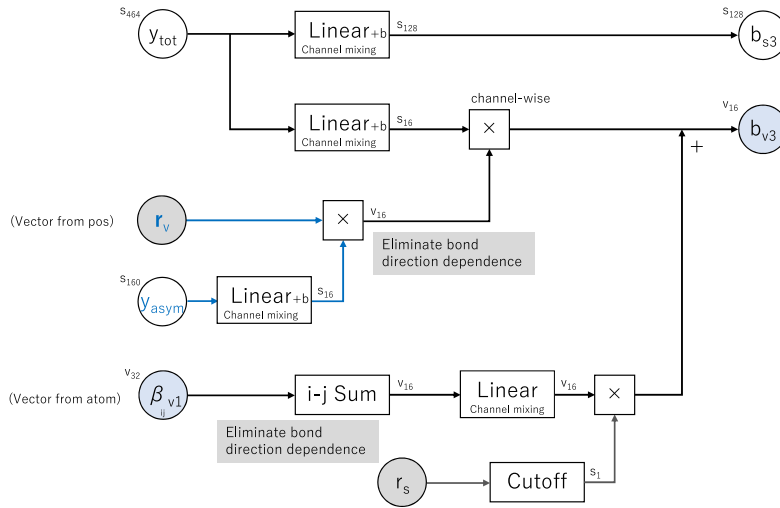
$s_{464}$
$y_{tot}$

Linear$_{+b}$
Channel mixing
$s_{128}$

$s_{128}$
$b_{s3}$

Linear$_{+b}$
Channel mixing
$s_{16}$

channel-wise
×

$v_{16}$
$b_{v3}$

+

(Vector from pos)
$\mathbf{r}_v$

×
$v_{16}$

Eliminate bond direction dependence

$s_{160}$
$y_{asym}$

Linear$_{+b}$
Channel mixing
$s_{16}$

$v_{32}$
(Vector from atom)
$\beta_{ij\,v1}$

i-j Sum
$v_{16}$

Linear
Channel mixing
$v_{16}$

×

Eliminate bond direction dependence

$r_s$

Cutoff
$s_1$